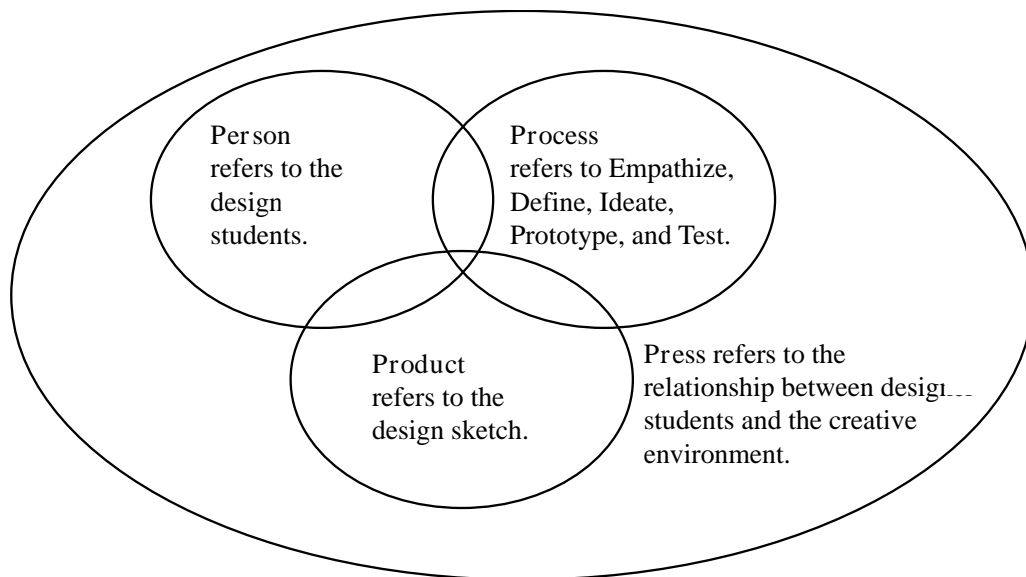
Person refers to the design students.

Process refers to Empathize, Define, Ideate, Prototype, and Test.

Product refers to the design sketch.

Press refers to the relationship between design students and the creative environment.